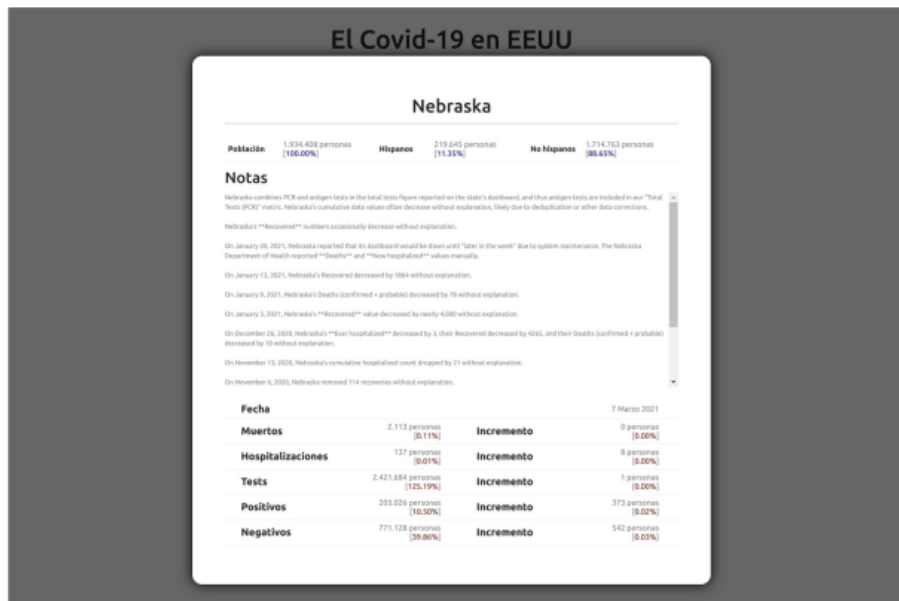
El Covid-19 en EEUU

Nebraska

| Población | 1.934.408 personas [100.00%] | Hispanos | 219.645 personas [11.35%] | No hispanos | 1.714.763 personas [88.65%] |
|---|---|---|---|---|---|

Notas

Nebraska combines PCR and antigen tests in the total tests figure reported on the state's dashboard, and thus antigen tests are included in our "Total Tests (PCR)" metric. Nebraska's cumulative data values often decrease without explanation, likely due to deduplication or other data corrections.

Nebraska's **Recovered** numbers occasionally decrease without explanation.

On January 20, 2021, Nebraska reported that its dashboard would be down until "later in the week" due to system maintenance. The Nebraska Department of Health reported **Deaths** and **Now hospitalized** values manually.

On January 13, 2021, Nebraska's Recovered decreased by 1064 without explanation.

On January 9, 2021, Nebraska's Deaths (confirmed + probable) decreased by 78 without explanation.

On January 3, 2021, Nebraska's **Recovered** value decreased by nearly 4,000 without explanation.

On December 26, 2020, Nebraska's **Ever hospitalized** decreased by 3, their Recovered decreased by 4265, and their Deaths (confirmed + probable) decreased by 10 without explanation.

On November 13, 2020, Nebraska's cumulative hospitalized count dropped by 21 without explanation.

On November 6, 2020, Nebraska removed 114 recoveries without explanation.

| Fecha | | | 7 Marzo 2021 |
|---|---|---|---|
| Muertos | 2.113 personas [0.11%] | Incremento | 0 personas [0.00%] |
| Hospitalizaciones | 137 personas [0.01%] | Incremento | 8 personas [0.00%] |
| Tests | 2.421.684 personas [125.19%] | Incremento | 1 personas [0.00%] |
| Positivos | 203.026 personas [10.50%] | Incremento | 373 personas [0.02%] |
| Negativos | 771.128 personas [39.86%] | Incremento | 542 personas [0.03%] |